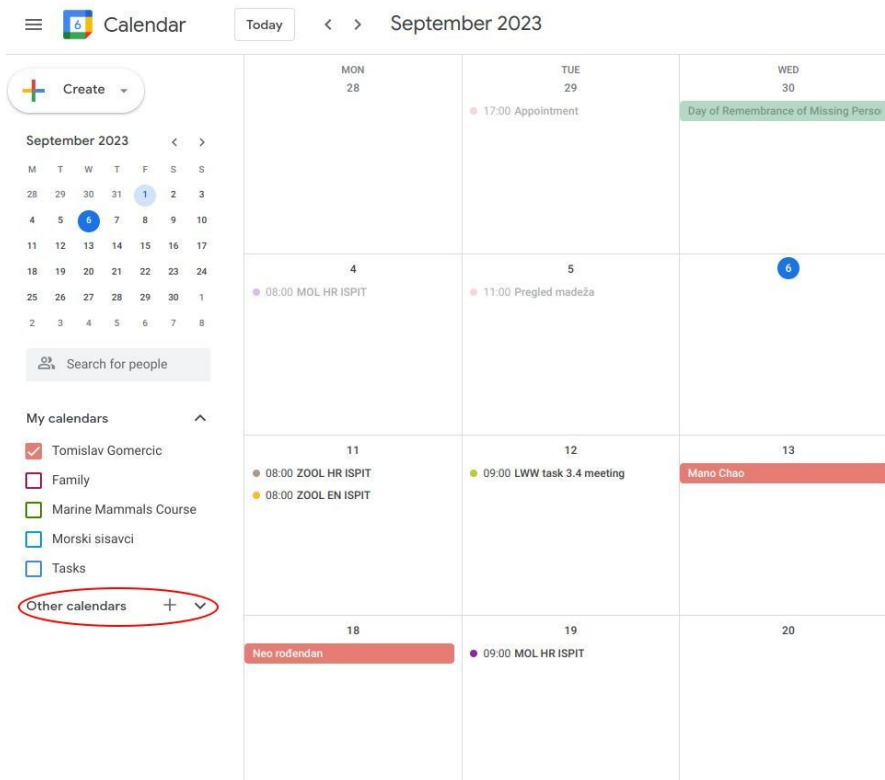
6 Calendar Today < > September 2023

Create

September 2023 < >

| M | T | W | T | F | S | S |
|---|---|---|---|---|---|---|
| 28 | 29 | 30 | 31 | 1 | 2 | 3 |
| 4 | 5 | 6 | 7 | 8 | 9 | 10 |
| 11 | 12 | 13 | 14 | 15 | 16 | 17 |
| 18 | 19 | 20 | 21 | 22 | 23 | 24 |
| 25 | 26 | 27 | 28 | 29 | 30 | 1 |
| 2 | 3 | 4 | 5 | 6 | 7 | 8 |

Search for people

My calendars

Tomislav Gomercic
Family
Marine Mammals Course
Morski sisavci
Tasks

Other calendars +

| MON 28 | TUE 29 | WED 30 |
|---|---|---|
| | 17:00 Appointment | Day of Remembrance of Missing Perso |
| 4 | 5 | 6 |
| 08:00 MOL HR ISPIT | 11:00 Pregled madeža | |
| 11 | 12 | 13 |
| 08:00 ZOOL HR ISPIT<br>08:00 ZOOL EN ISPIT | 09:00 LWW task 3.4 meeting | Mano Chao |
| 18 | 19 | 20 |
| Neo rođendan | 09:00 MOL HR ISPIT | |